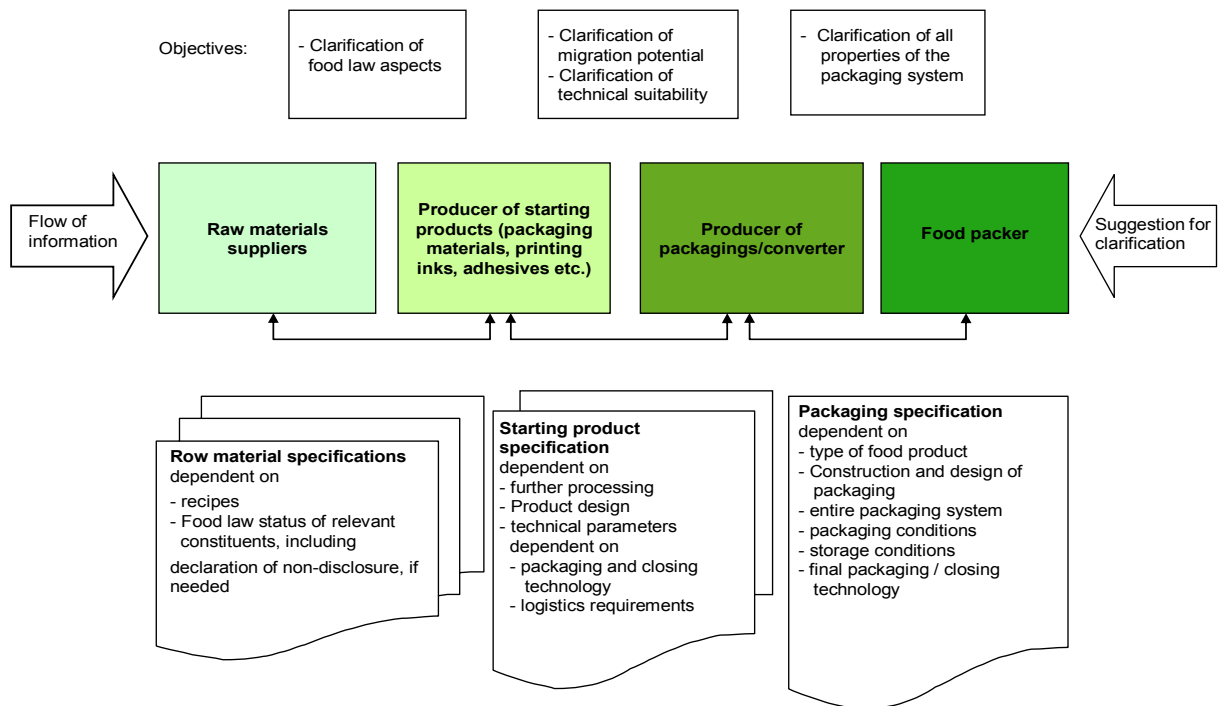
Objectives:

- Clarification of food law aspects

- Clarification of migration potential
- Clarification of technical suitability

- Clarification of all properties of the packaging system

Flow of information

**Raw materials suppliers**

**Producer of starting products (packaging materials, printing inks, adhesives etc.)**

**Producer of packagings/converter**

**Food packer**

Suggestion for clarification

**Row material specifications**
dependent on
- recipes
- Food law status of relevant constituents, including
declaration of non-disclosure, if needed

**Starting product specification**
dependent on
- further processing
- Product design
- technical parameters dependent on
- packaging and closing technology
- logistics requirements

**Packaging specification**
dependent on
- type of food product
- Construction and design of packaging
- entire packaging system
- packaging conditions
- storage conditions
- final packaging / closing technology